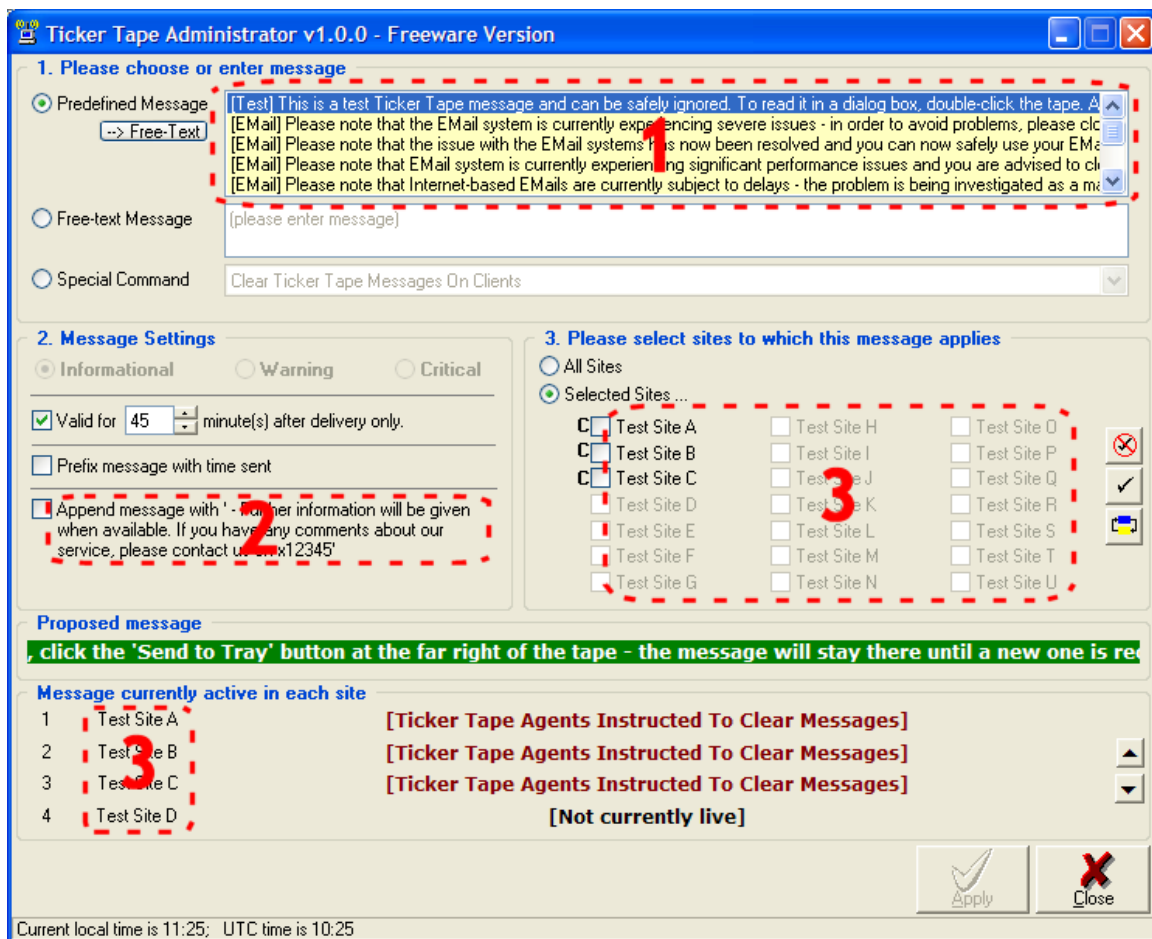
Ticker Tape Administrator v1.0.0 - Freeware Version

1. Please choose or enter message

Predefined Message

--> Free-Text

[Test] This is a test Ticker Tape message and can be safely ignored. To read it in a dialog box, double-click the tape. A
[EMail] Please note that the EMail system is currently experiencing severe issues - in order to avoid problems, please clo
[EMail] Please note that the issue with the EMail systems has now been resolved and you can now safely use your EMa
[EMail] Please note that EMail system is currently experiencing significant performance issues and you are advised to cl
[EMail] Please note that Internet-based EMails are currently subject to delays - the problem is being investigated as a ma

1

Free-text Message

(please enter message)

Special Command

Clear Ticker Tape Messages On Clients

2. Message Settings

Informational

Warning

Critical

Valid for 45 minute(s) after delivery only.

Prefix message with time sent

Append message with ' - further information will be given when available. If you have any comments about our service, please contact us on x12345'

2

3. Please select sites to which this message applies

All Sites

Selected Sites ...

C Test Site A
C Test Site B
C Test Site C
Test Site D
Test Site E
Test Site F
Test Site G
Test Site H
Test Site I
Test Site J
Test Site K
Test Site L
Test Site M
Test Site N
Test Site O
Test Site P
Test Site Q
Test Site R
Test Site S
Test Site T
Test Site U

3

Proposed message

, click the 'Send to Tray' button at the far right of the tape - the message will stay there until a new one is rec

Message currently active in each site

| 1 | Test Site A | [Ticker Tape Agents Instructed To Clear Messages] |
|---|---|---|
| 2 | Test Site B | [Ticker Tape Agents Instructed To Clear Messages] |
| 3 | Test Site C | [Ticker Tape Agents Instructed To Clear Messages] |
| 4 | Test Site D | [Not currently live] |

3

Apply

Close

Current local time is 11:25; UTC time is 10:25